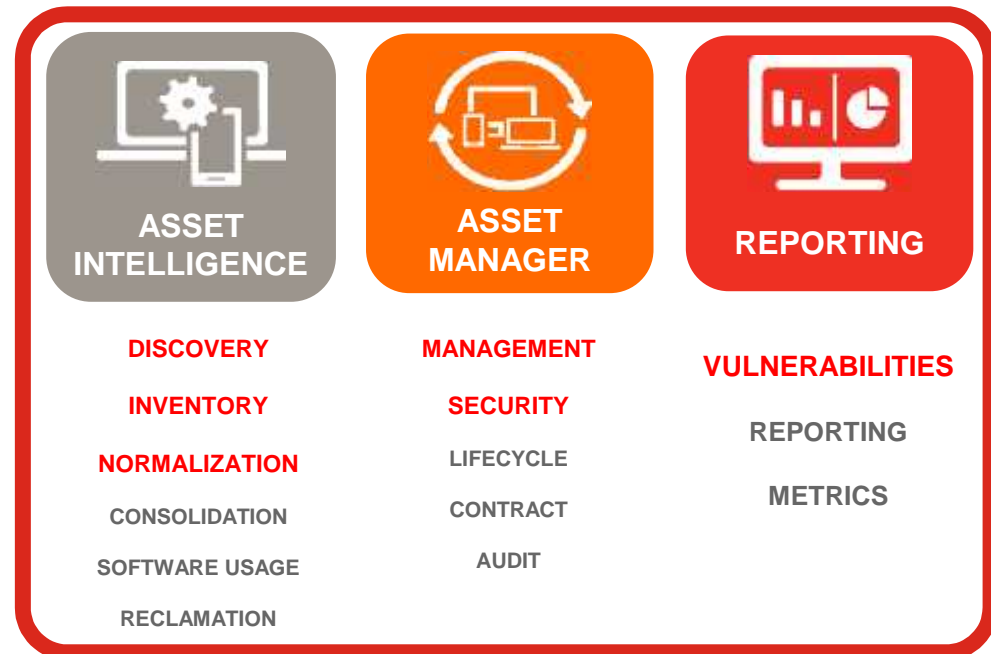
ASSET INTELLIGENCE

DISCOVERY

INVENTORY

NORMALIZATION

CONSOLIDATION

SOFTWARE USAGE

RECLAMATION

ASSET MANAGER

MANAGEMENT

SECURITY

LIFECYCLE

CONTRACT

AUDIT

REPORTING

VULNERABILITIES

REPORTING

METRICS